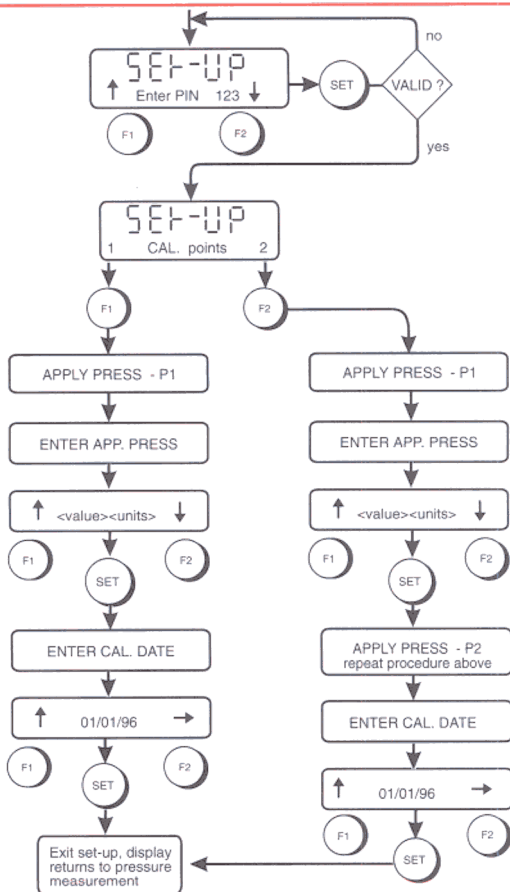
SET-UP
↑ Enter PIN 123 ↓

SET

VALID ?

no

yes

F1

F2

SET-UP
1 CAL. points 2

F1

F2

APPLY PRESS - P1

ENTER APP. PRESS

↑ <value><units> ↓

F1

SET

F2

ENTER CAL. DATE

↑ 01/01/96 →

F1

SET

F2

Exit set-up, display returns to pressure measurement

APPLY PRESS - P1

ENTER APP. PRESS

↑ <value><units> ↓

F1

SET

F2

APPLY PRESS - P2
repeat procedure above

ENTER CAL. DATE

↑ 01/01/96 →

F1

SET

F2